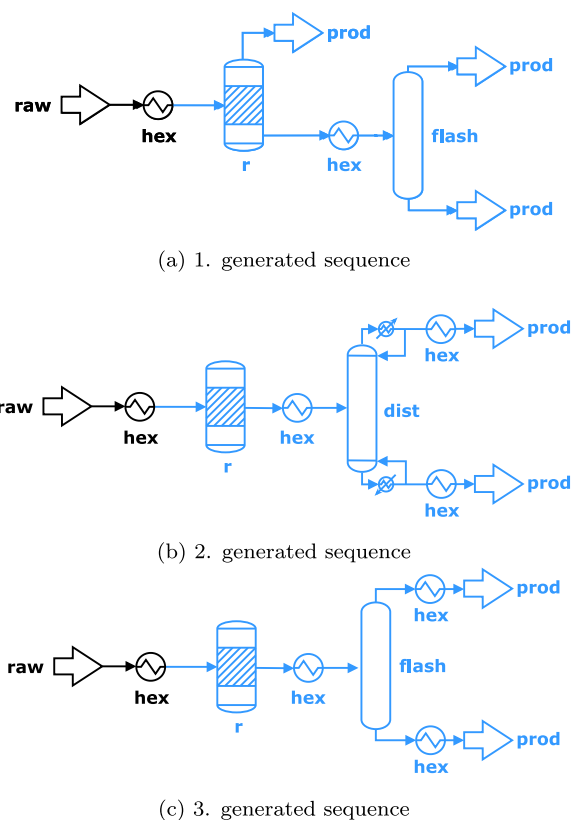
prod

raw

hex

r

hex

flash

prod

prod

(a) 1. generated sequence

prod

hex

raw

hex

r

hex

dist

prod

hex

(b) 2. generated sequence

hex

prod

raw

hex

r

hex

flash

hex

prod

(c) 3. generated sequence